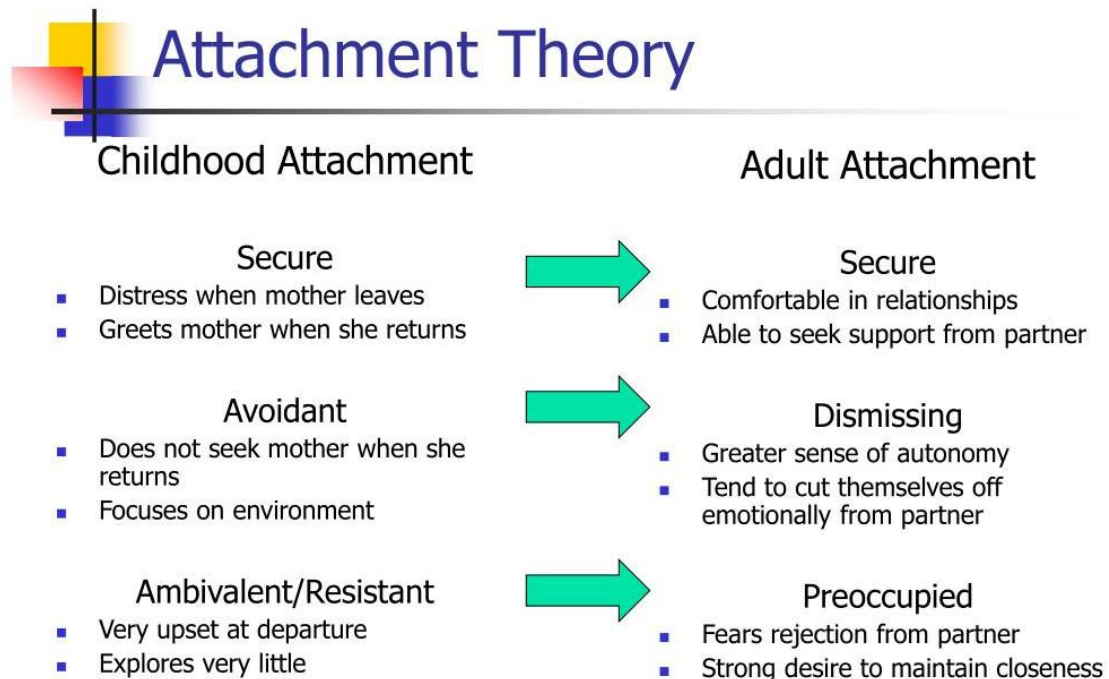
Attachment Theory

Childhood Attachment

Secure
- Distress when mother leaves
- Greets mother when she returns

Avoidant
- Does not seek mother when she returns
- Focuses on environment

Ambivalent/Resistant
- Very upset at departure
- Explores very little

Adult Attachment

Secure
- Comfortable in relationships
- Able to seek support from partner

Dismissing
- Greater sense of autonomy
- Tend to cut themselves off emotionally from partner

Preoccupied
- Fears rejection from partner
- Strong desire to maintain closeness